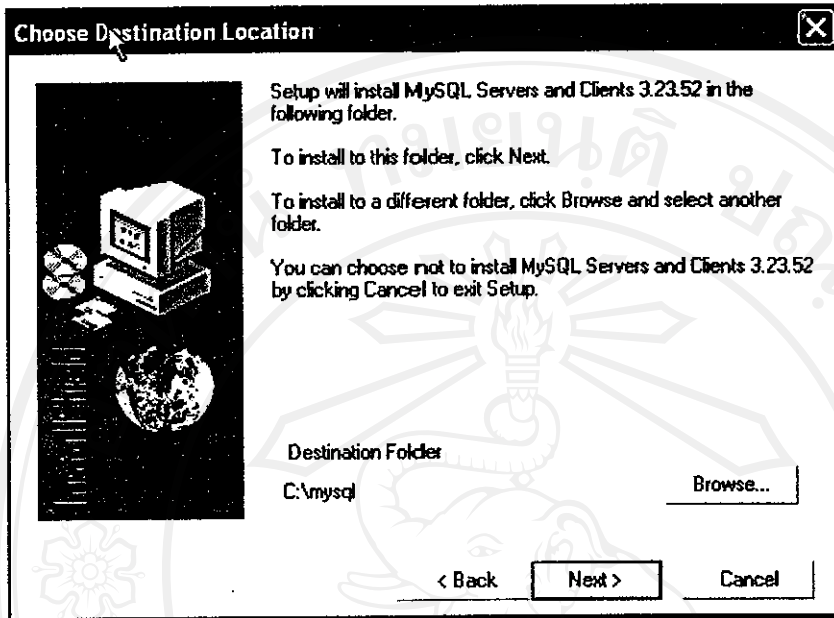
Choose Destination Location

Setup will install MySQL Servers and Clients 3.23.52 in the following folder.

To install to this folder, click Next.

To install to a different folder, click Browse and select another folder.

You can choose not to install MySQL Servers and Clients 3.23.52 by clicking Cancel to exit Setup.

Destination Folder

C:\mysql

Browse...

< Back

Next >

Cancel